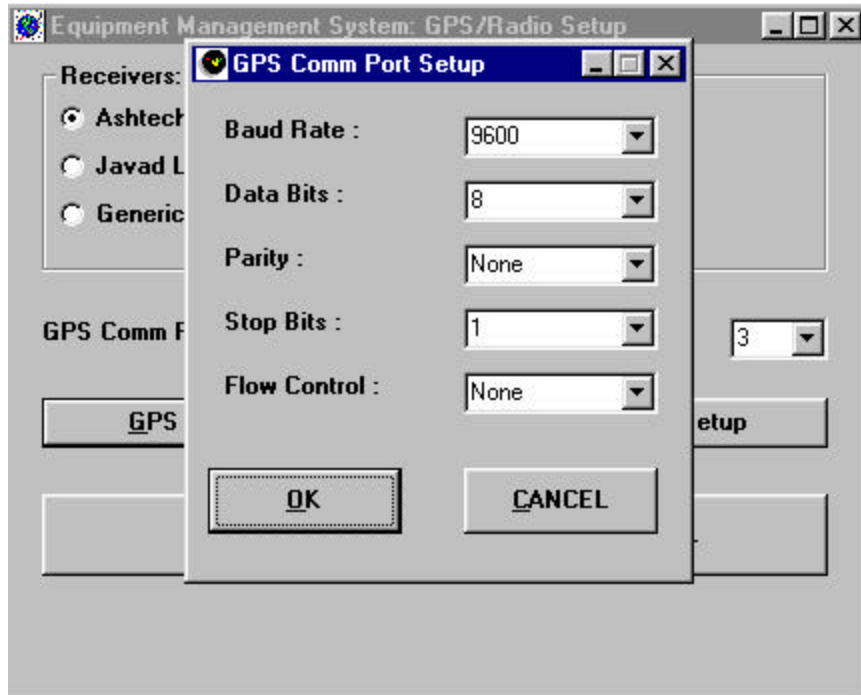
Equipment Management System: GPS/Radio Setup

Receivers:

Ashtech

Javad L

Generic

GPS Comm F

3

GPS

etup

GPS Comm Port Setup

Baud Rate : 9600

Data Bits : 8

Parity : None

Stop Bits : 1

Flow Control : None

OK

CANCEL